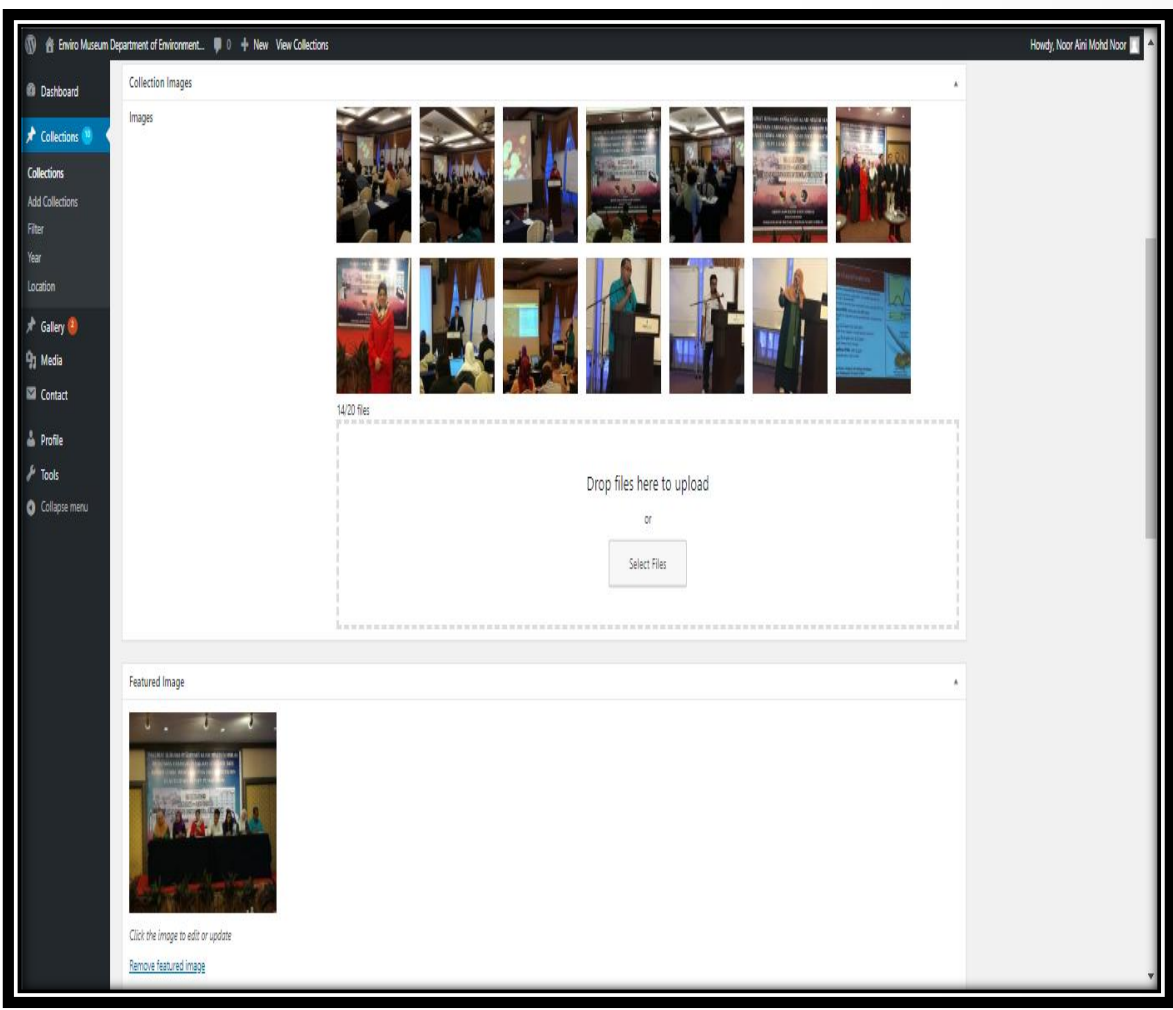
Enviro Museum Department of Environment... 0 + New View Collections

Howdy, Noor Aini Mohd Noor

Dashboard
Collections 10
Collections
Add Collections
Filter
Year
Location
Gallery 4
Media
Contact
Profile
Tools
Collapse menu

Collection Images

Images

14/20 files

Drop files here to upload

or

Select Files

Featured Image

Click the image to edit or update

Remove featured image